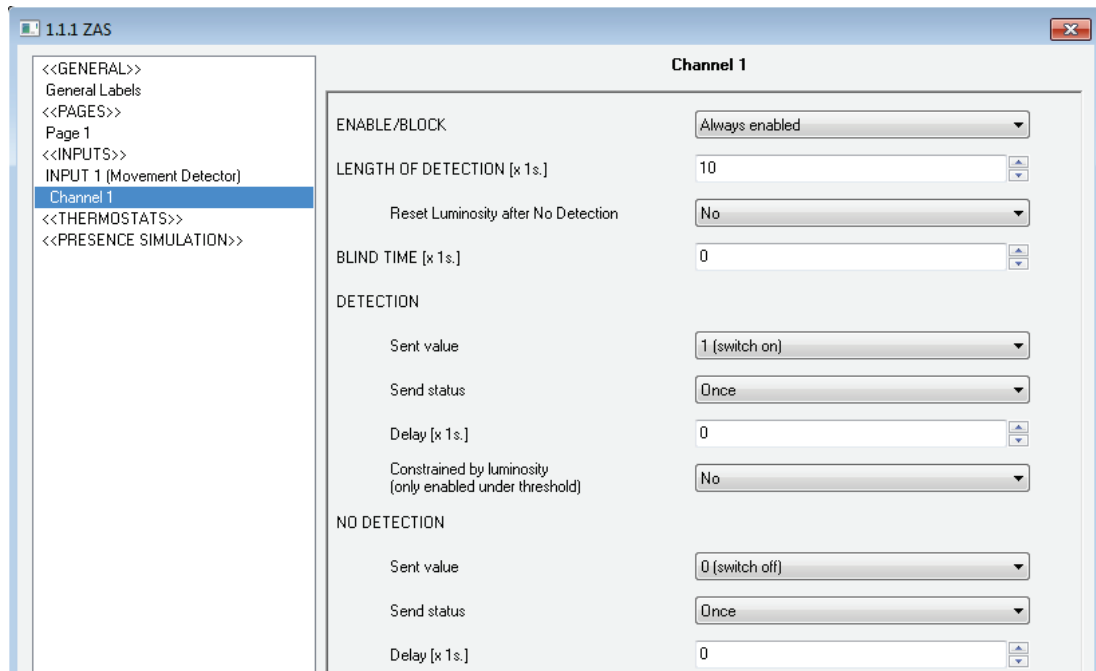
1.1.1 ZAS

<<GENERAL>>
General Labels
<<PAGES>>
Page 1
<<INPUTS>>
INPUT 1 (Movement Detector)
Channel 1
<<THERMOSTATS>>
<<PRESENCE SIMULATION>>

Channel 1

ENABLE/BLOCK
Always enabled

LENGTH OF DETECTION [x 1s.]
10

Reset Luminosity after No Detection
No

BLIND TIME [x 1s.]
0

DETECTION

Sent value
1 (switch on)

Send status
Once

Delay [x 1s.]
0

Constrained by luminosity (only enabled under threshold)
No

NO DETECTION

Sent value
0 (switch off)

Send status
Once

Delay [x 1s.]
0